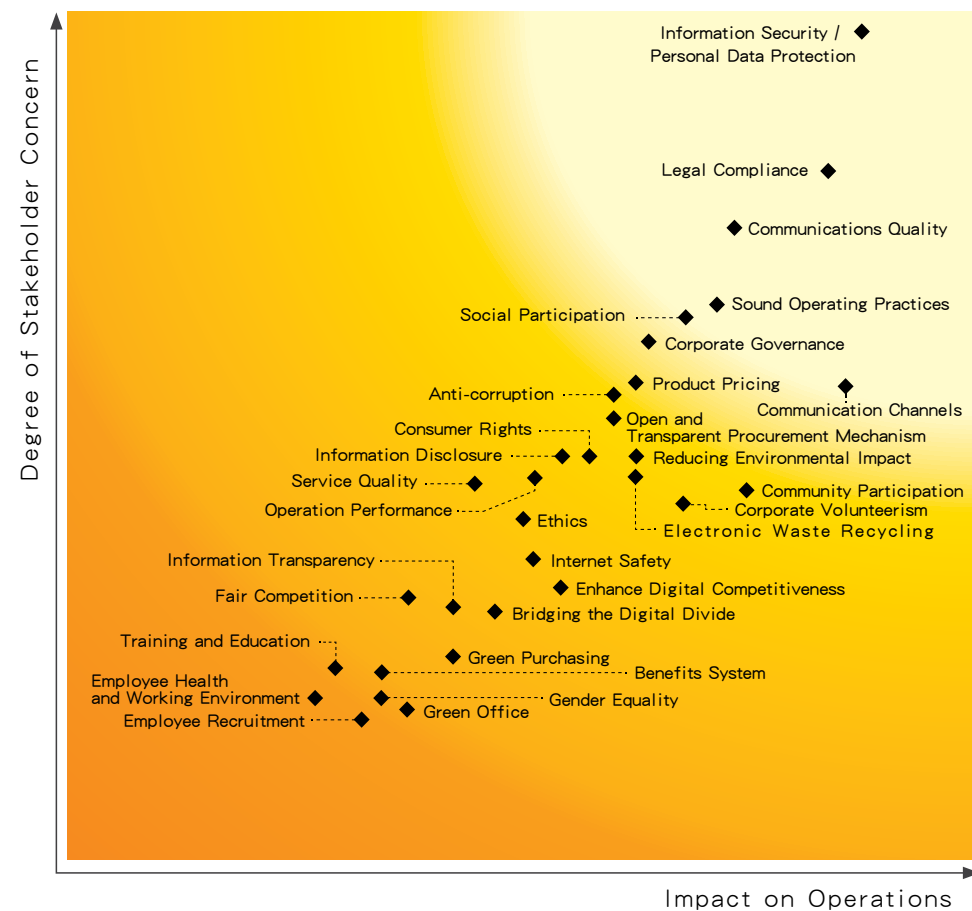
Degree of Stakeholder Concern

Information Security / Personal Data Protection

Legal Compliance

Communications Quality

Sound Operating Practices

Social Participation

Corporate Governance

Anti-corruption

Product Pricing

Communication Channels

Consumer Rights

Open and Transparent Procurement Mechanism

Information Disclosure

Reducing Environmental Impact

Service Quality

Community Participation

Operation Performance

Corporate Volunteerism

Ethics

Electronic Waste Recycling

Information Transparency

Internet Safety

Enhance Digital Competitiveness

Fair Competition

Bridging the Digital Divide

Training and Education

Green Purchasing

Benefits System

Employee Health and Working Environment

Gender Equality

Employee Recruitment

Green Office

Impact on Operations